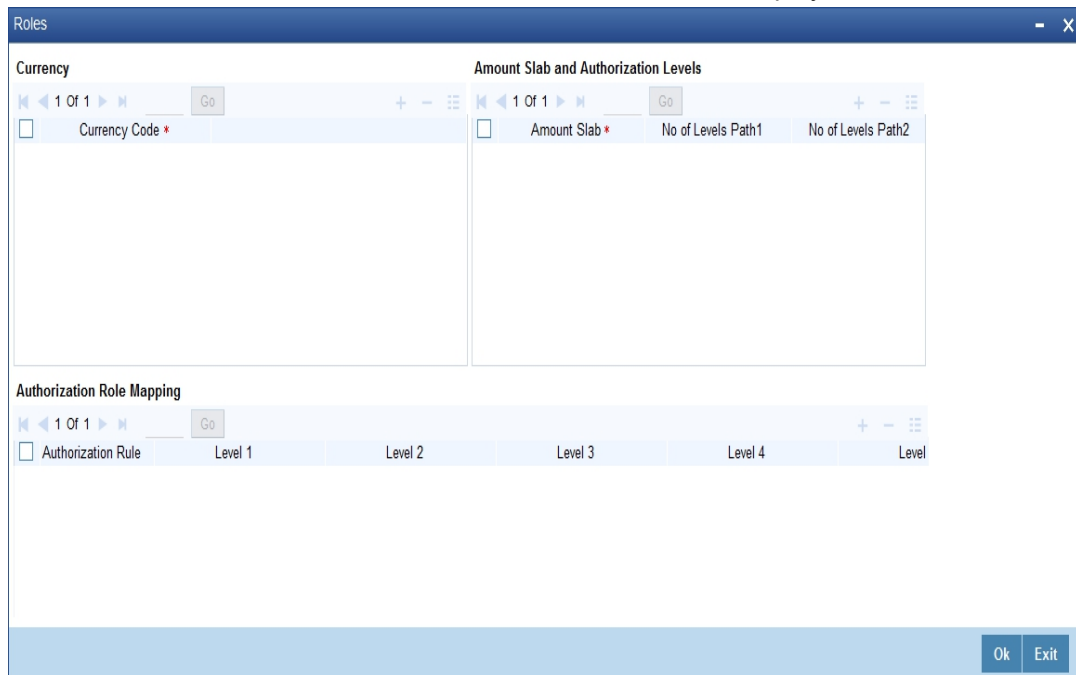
Roles

Currency

1 Of 1 Go

| Currency Code * |
|---|

Amount Slab and Authorization Levels

1 Of 1 Go

| Amount Slab * | No of Levels Path1 | No of Levels Path2 |
|---|---|---|

Authorization Role Mapping

1 Of 1 Go

| Authorization Rule | Level 1 | Level 2 | Level 3 | Level 4 | Level |
|---|---|---|---|---|---|

Ok Exit